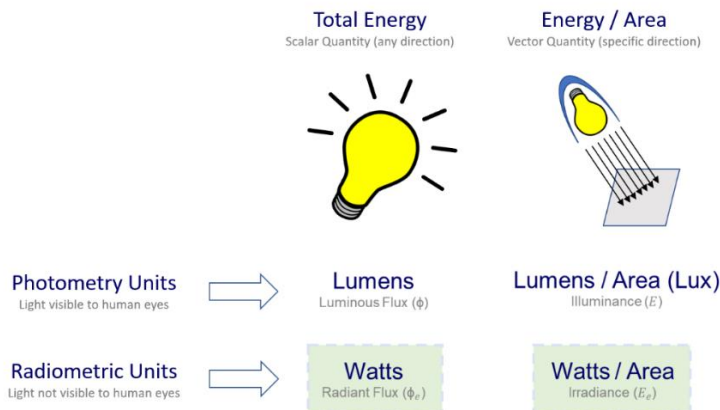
Total Energy
Scalar Quantity (any direction)

Energy / Area
Vector Quantity (specific direction)

Photometry Units
Light visible to human eyes

Lumens
Luminous Flux ($\phi$)

Lumens / Area (Lux)
Illuminance ($E$)

Radiometric Units
Light not visible to human eyes

Watts
Radiant Flux ($\phi_e$)

Watts / Area
Irradiance ($E_e$)